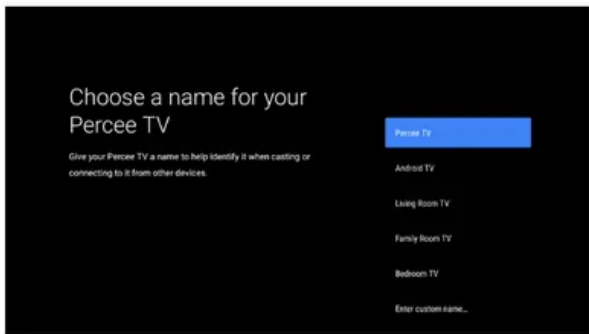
Choose a name for your Percee TV

Give your Percee TV a name to help identify it when casting or connecting to it from other devices.

Percee TV

Android TV

Living Room TV

Family Room TV

Bedroom TV

Enter custom name...